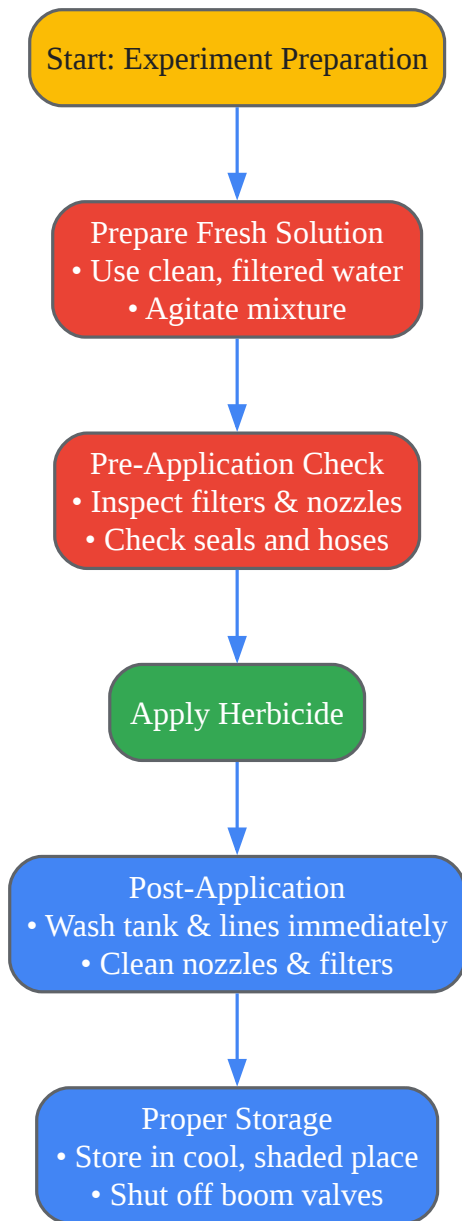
Start: Experiment Preparation

Prepare Fresh Solution
• Use clean, filtered water
• Agitate mixture

Pre-Application Check
• Inspect filters & nozzles
• Check seals and hoses

Apply Herbicide

Post-Application
• Wash tank & lines immediately
• Clean nozzles & filters

Proper Storage
• Store in cool, shaded place
• Shut off boom valves